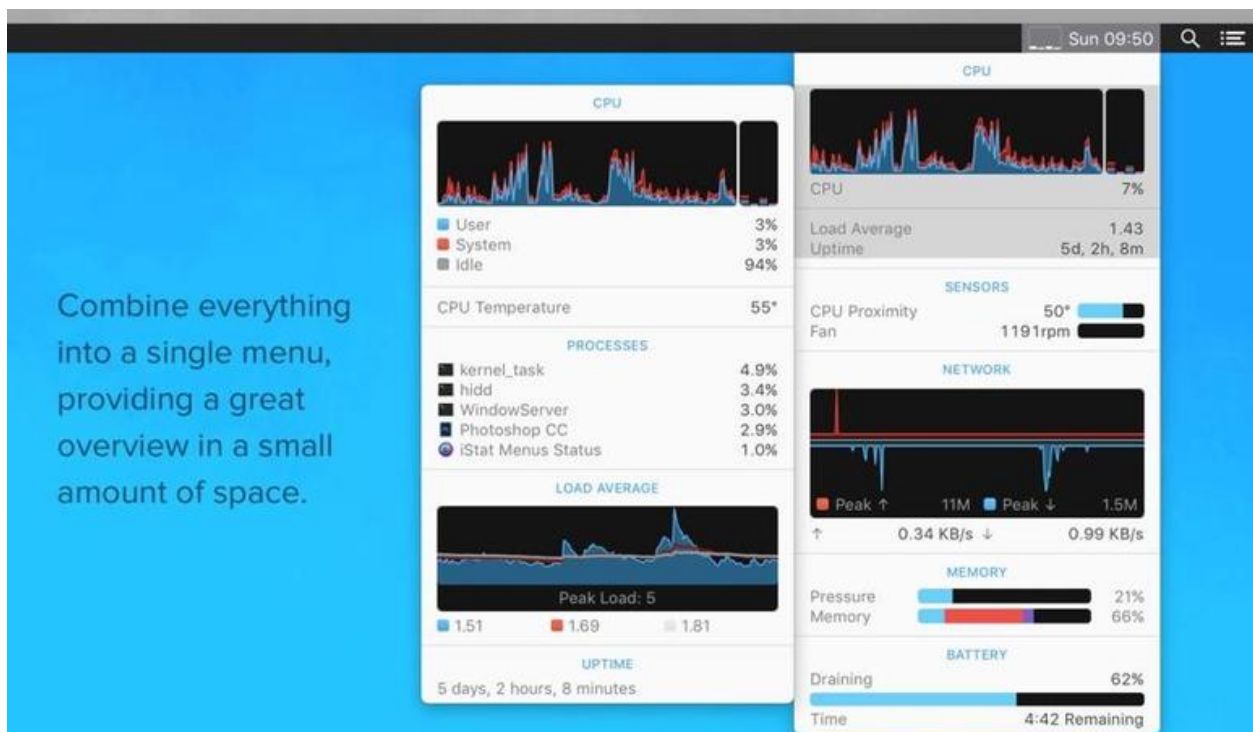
Sun 09:50

Combine everything into a single menu, providing a great overview in a small amount of space.

CPU

User 3%
System 3%
Idle 94%

CPU Temperature 55°

PROCESSES

kernel_task 4.9%
hidd 3.4%
WindowServer 3.0%
Photoshop CC 2.9%
iStat Menus Status 1.0%

LOAD AVERAGE

Peak Load: 5

1.51 1.69 1.81

UPTIME

5 days, 2 hours, 8 minutes

CPU

CPU 7%

Load Average 1.43
Uptime 5d, 2h, 8m

SENSORS

CPU Proximity 50°
Fan 1191rpm

NETWORK

Peak ↑ 11M Peak ↓ 1.5M

↑ 0.34 KB/s ↓ 0.99 KB/s

MEMORY

Pressure 21%
Memory 66%

BATTERY

Draining 62%

Time 4:42 Remaining